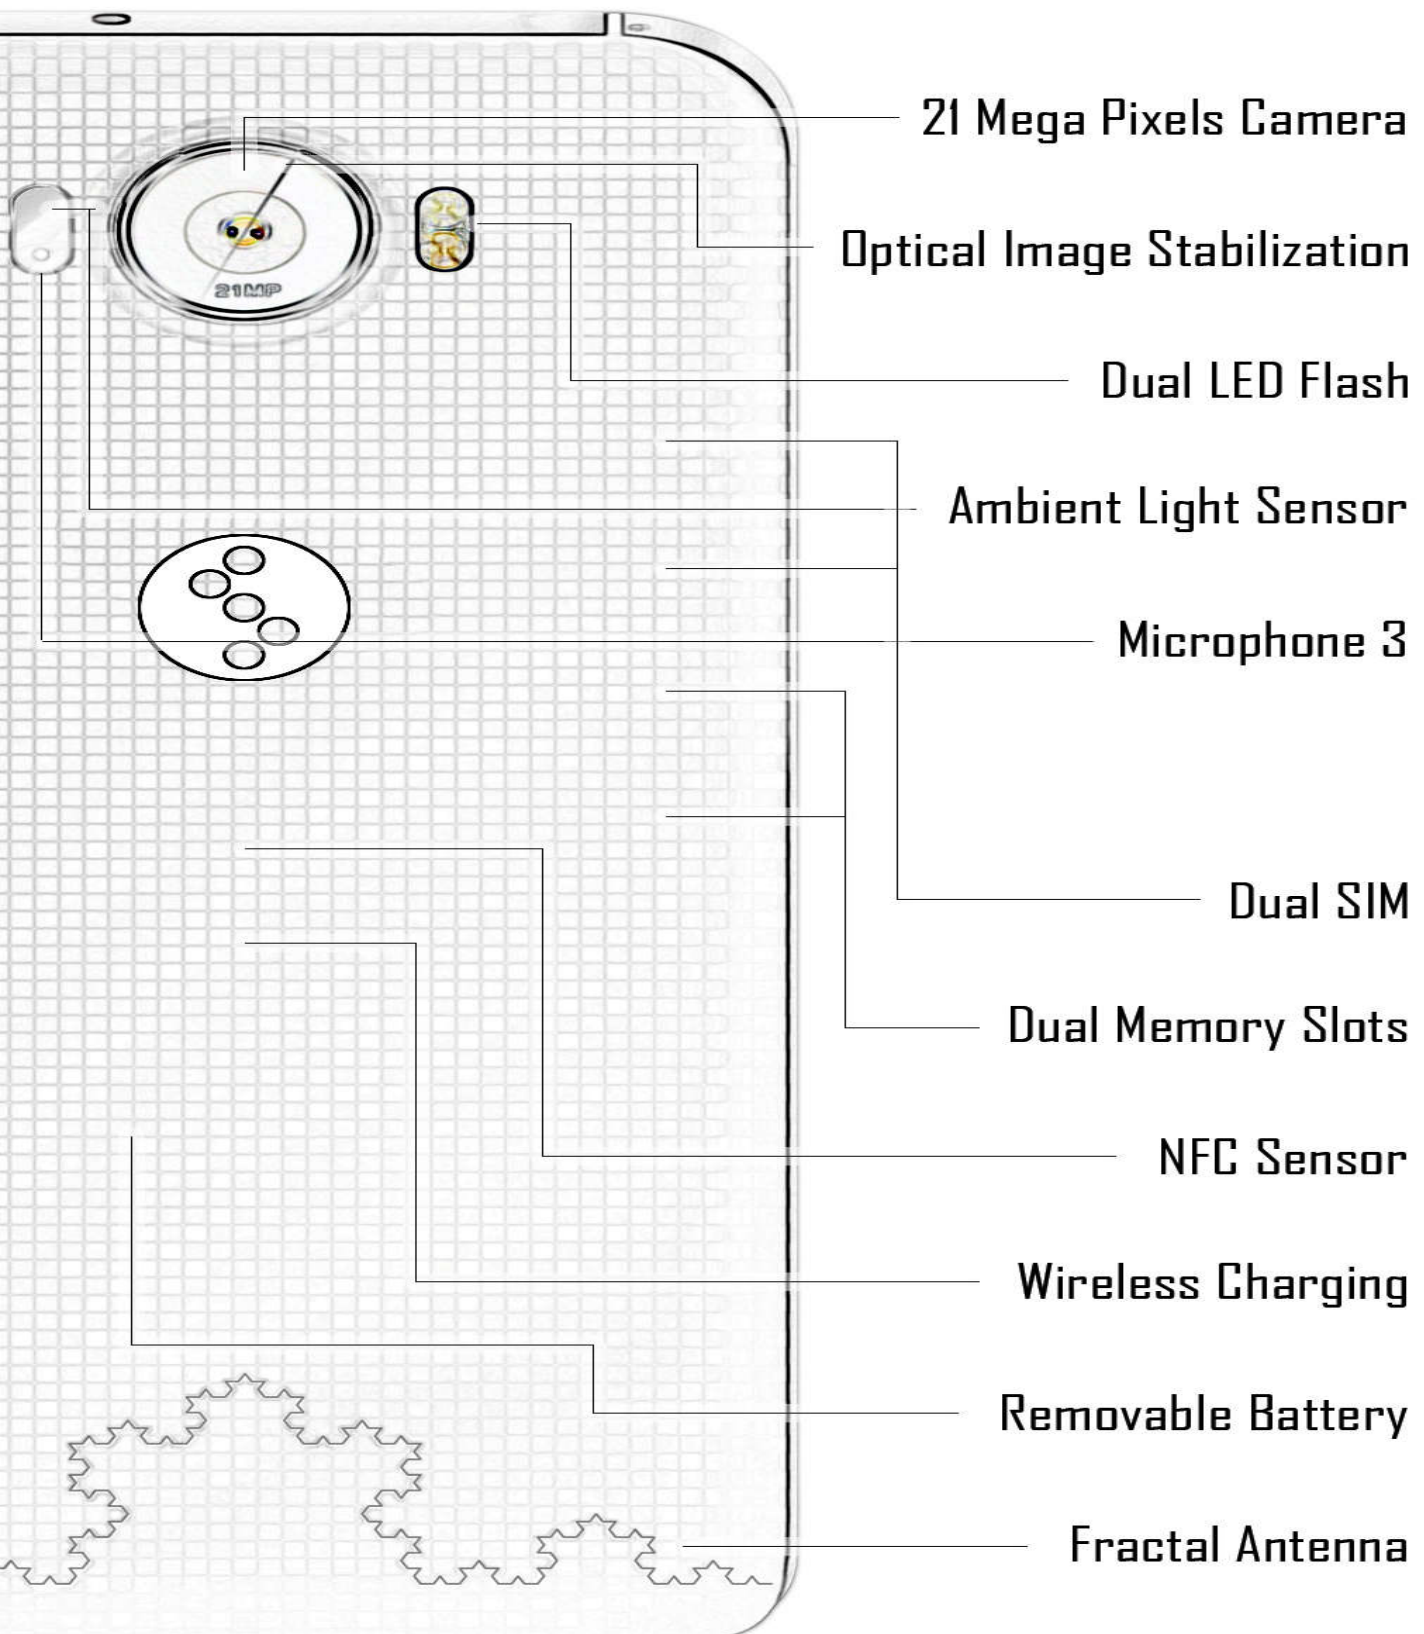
21MP

21 Mega Pixels Camera

Optical Image Stabilization

Dual LED Flash

Ambient Light Sensor

Microphone 3

Dual SIM

Dual Memory Slots

NFC Sensor

Wireless Charging

Removable Battery

Fractal Antenna